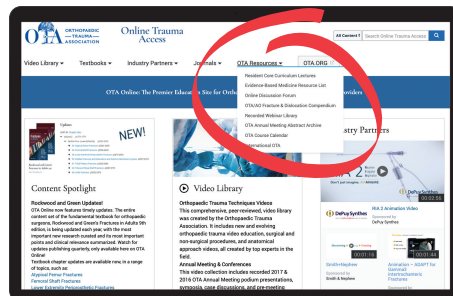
OTA ORTHOPAEDIC TRAUMA ASSOCIATION

Online Trauma Access

All Content | Search Online Trauma Access

Video Library ▾ Textbooks ▾ Industry Partners ▾ Journals ▾ OTA Resources ▾ OTA.ORG

Resident Core Curriculum Lectures
Evidence-Based Medicine Resource List
Online Discussion Forum
OTA/AO Fracture & Dislocation Compendium
Recorded Webinar Library
OTA Annual Meeting Abstract Archive
OTA Course Calendar
International OTA

OTA Online: The Premier Education Site for Ortho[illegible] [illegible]viders

Updates

NEW!

Content Spotlight

Rockwood and Green Updates!
OTA Online now features timely updates. The entire content set of the fundamental textbook for orthopaedic surgeons, Rockwood and Green's Fractures in Adults 9th edition, is being updated each year, with the most important new research curated and its most important points and clinical relevance summarized. Watch for updates publishing quarterly, only available here on OTA Online!
Textbook chapter updates are available now, in a range of topics, such as:
Atypical Femur Fractures
Femoral Shaft Fractures
Lower Extremity Periprosthetic Fractures

Video Library

Orthopaedic Trauma Techniques Videos
This comprehensive, peer-reviewed, video library was created by the Orthopaedic Trauma Association. It includes new and evolving orthopaedic trauma video education, surgical and non-surgical procedures, and approach videos, all created by top experts in the field.
Annual Meeting & Conferences
This collection includes recorded 2017 & 2016 OTA Annual Meeting podium presentations, symposia, case discussions, and pre-meeting

Industry Partners

DePuy Synthes

RIA 2 Animation Video
Sponsored by
DePuy Synthes

Smith+Nephew

Sponsored by
Smith & Nephew

Animation - ADAPT for Gamma3 Intertrochanteric Fractures
Sponsored by
Stryker